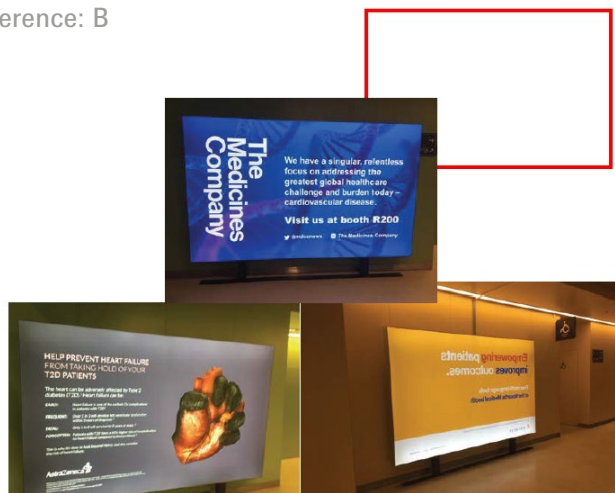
erence: B

The Medicines Company

We have a singular, relentless focus on addressing the greatest global healthcare challenge and burden today – cardiovascular disease.

Visit us at booth R200

@themedco The Medicines Company

HELP PREVENT HEART FAILURE FROM TAKING HOLD OF YOUR T2D PATIENTS

The heart can be adversely affected by Type 2 diabetes (T2D). Heart failure can be:

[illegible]

AstraZeneca

Empowering patients improves outcomes.

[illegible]